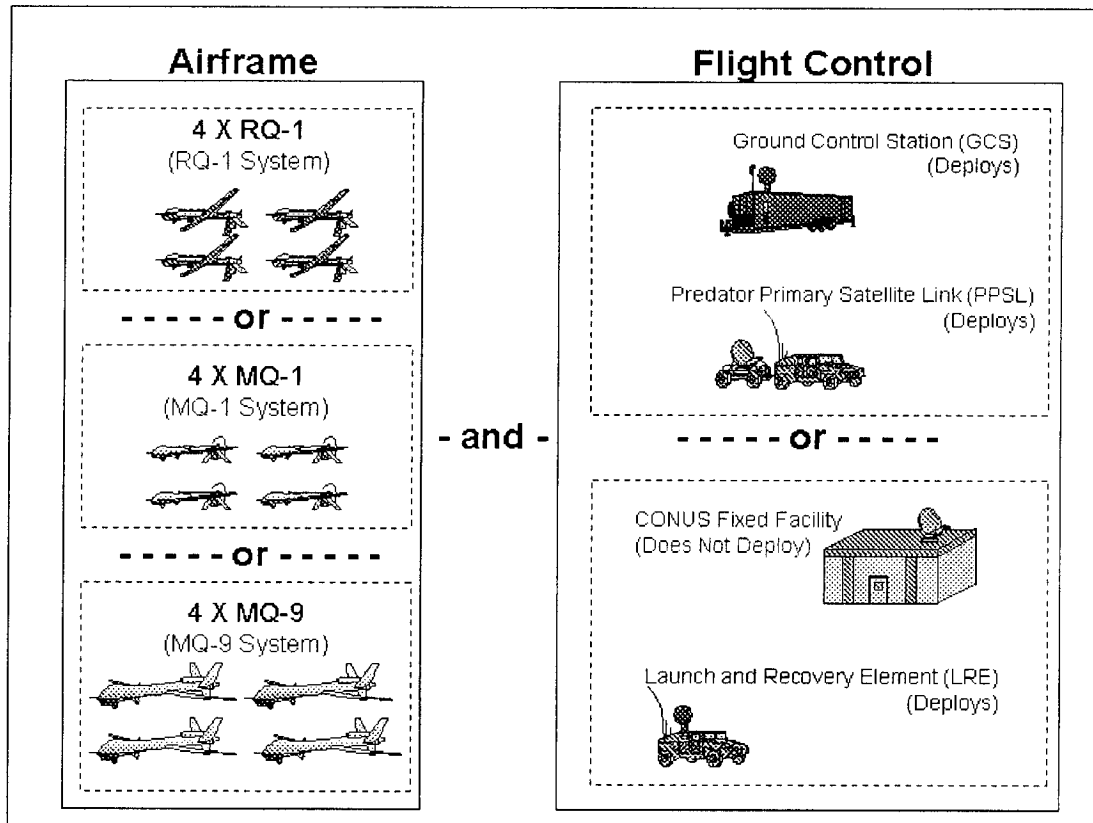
Airframe

4 X RQ-1
(RQ-1 System)

- - - - - or - - - - -

4 X MQ-1
(MQ-1 System)

- - - - - or - - - - -

4 X MQ-9
(MQ-9 System)

- and -

Flight Control

Ground Control Station (GCS)
(Deploys)

Predator Primary Satellite Link (PPSL)
(Deploys)

- - - - - or - - - - -

CONUS Fixed Facility
(Does Not Deploy)

Launch and Recovery Element (LRE)
(Deploys)